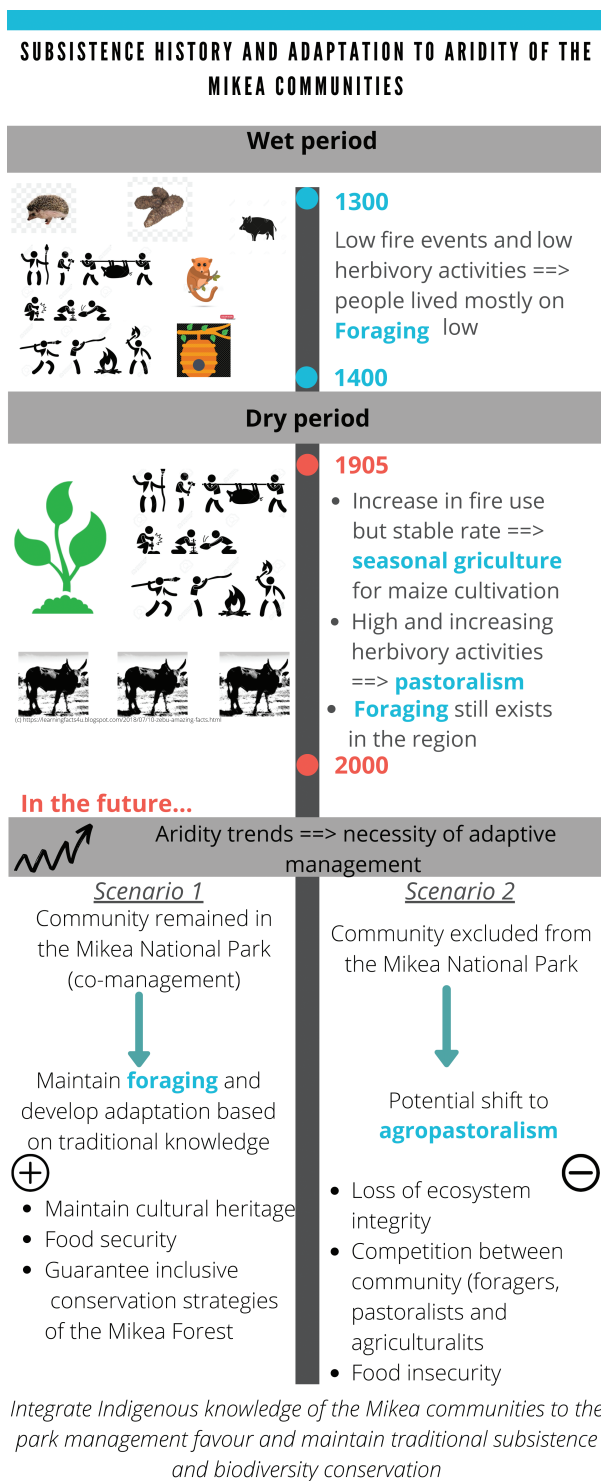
SUBSISTENCE HISTORY AND ADAPTATION TO ARIDITY OF THE MIKEA COMMUNITIES

Wet period

1300

Low fire events and low herbivory activities ==> people lived mostly on Foraging low

1400

Dry period

1905

- Increase in fire use but stable rate ==> seasonal griculture for maize cultivation
- High and increasing herbivory activities ==> pastoralism
- Foraging still exists in the region

(c) https://learningfacts4u.blogspot.com/2018/07/10-zebu-amazing-facts.html

2000

In the future...

Aridity trends ==> necessity of adaptive management

Scenario 1

Community remained in the Mikea National Park (co-management)

Maintain foraging and develop adaptation based on traditional knowledge

- Maintain cultural heritage
- Food security
- Guarantee inclusive conservation strategies of the Mikea Forest

Scenario 2

Community excluded from the Mikea National Park

Potential shift to agropastoralism

- Loss of ecosystem integrity
- Competition between community (foragers, pastoralists and agriculturalits
- Food insecurity

Integrate Indigenous knowledge of the Mikea communities to the park management favour and maintain traditional subsistence and biodiversity conservation